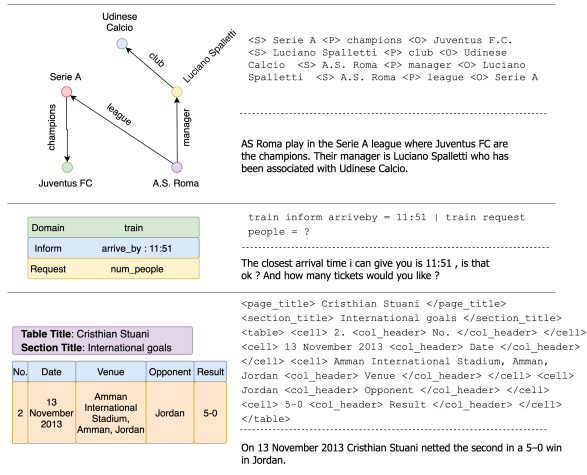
Udinese Calcio

club

Luciano Spalletti

Serie A

league

champions

manager

Juventus FC

A.S. Roma

<S> Serie A <P> champions <O> Juventus F.C. <S> Luciano Spalletti <P> club <O> Udinese Calcio <S> A.S. Roma <P> manager <O> Luciano Spalletti <S> A.S. Roma <P> league <O> Serie A

AS Roma play in the Serie A league where Juventus FC are the champions. Their manager is Luciano Spalletti who has been associated with Udinese Calcio.

| Domain | train |
|---|---|
| Inform | arrive_by : 11:51 |
| Request | num_people |

train inform arriveby = 11:51 | train request people = ?

The closest arrival time i can give you is 11:51 , is that ok ? And how many tickets would you like ?

**Table Title**: Cristhian Stuani
**Section Title**: International goals

| No. | Date | Venue | Opponent | Result |
|---|---|---|---|---|
| 2 | 13 November 2013 | Amman International Stadium, Amman, Jordan | Jordan | 5-0 |

<page_title> Cristhian Stuani </page_title> <section_title> International goals </section_title> <table> <cell> 2. <col_header> No. </col_header> </cell> <cell> 13 November 2013 <col_header> Date </col_header> </cell> <cell> Amman International Stadium, Amman, Jordan <col_header> Venue </col_header> </cell> <cell> Jordan <col_header> Opponent </col_header> </cell> <cell> 5-0 <col_header> Result </col_header> </cell> </table>

On 13 November 2013 Cristhian Stuani netted the second in a 5–0 win in Jordan.